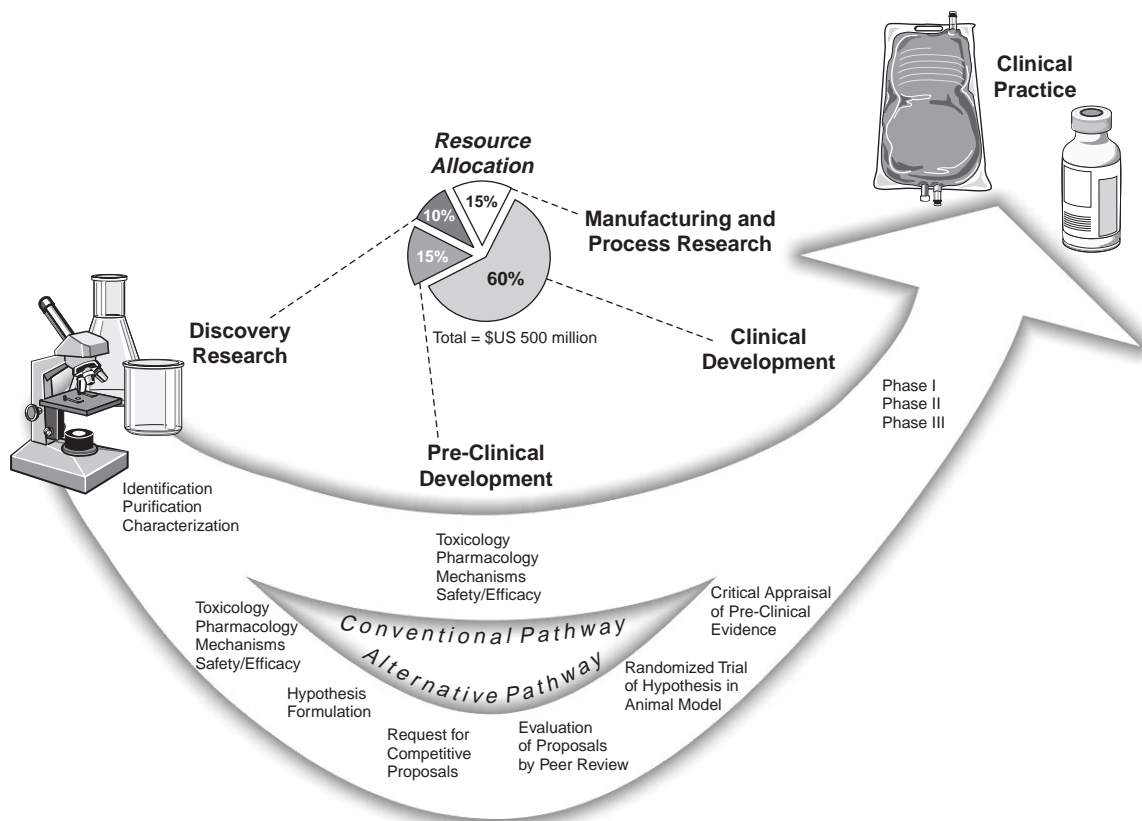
Clinical Practice

Resource Allocation

15%

10%

15%

60%

Manufacturing and Process Research

Discovery Research

Total = \$US 500 million

Clinical Development

Phase I
Phase II
Phase III

Pre-Clinical Development

Identification
Purification
Characterization

Toxicology
Pharmacology
Mechanisms
Safety/Efficacy

Critical Appraisal of Pre-Clinical Evidence

Toxicology
Pharmacology
Mechanisms
Safety/Efficacy

Conventional Pathway

Alternative Pathway

Randomized Trial of Hypothesis in Animal Model

Hypothesis Formulation

Request for Competitive Proposals

Evaluation of Proposals by Peer Review